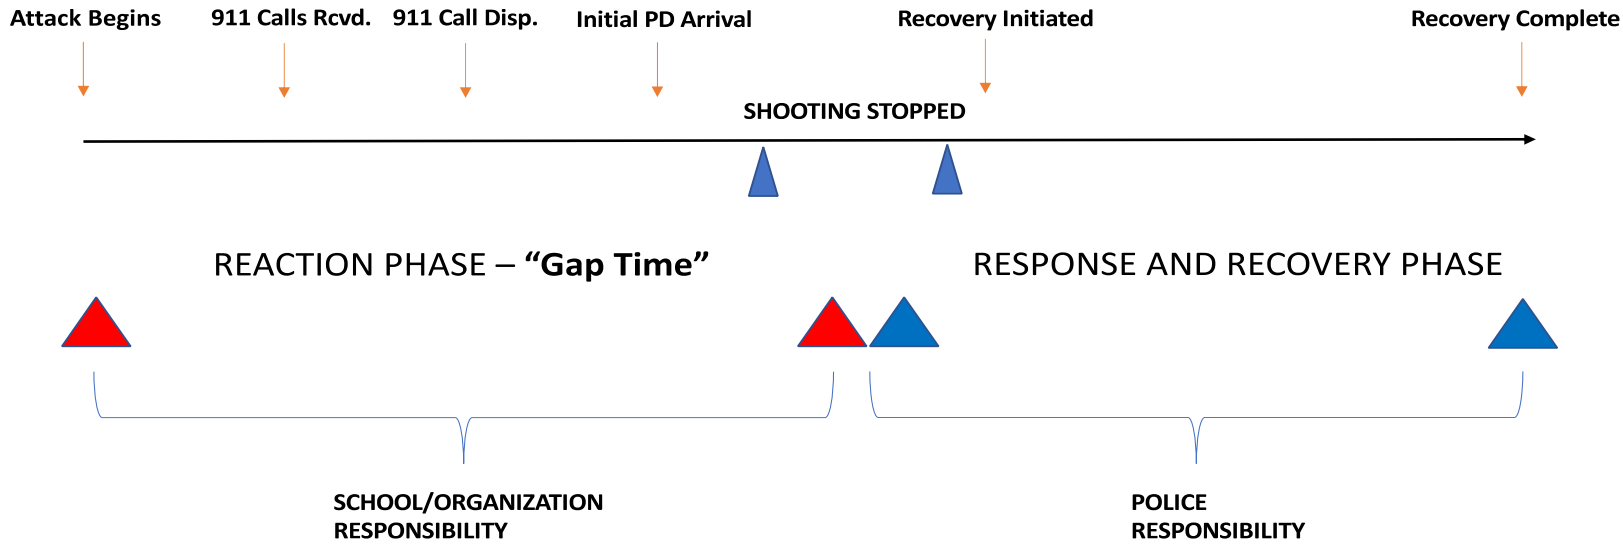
Attack Begins 911 Calls Rcvd. 911 Call Disp. Initial PD Arrival Recovery Initiated Recovery Complete

SHOOTING STOPPED

REACTION PHASE – **“Gap Time”**

RESPONSE AND RECOVERY PHASE

SCHOOL/ORGANIZATION RESPONSIBILITY

POLICE RESPONSIBILITY